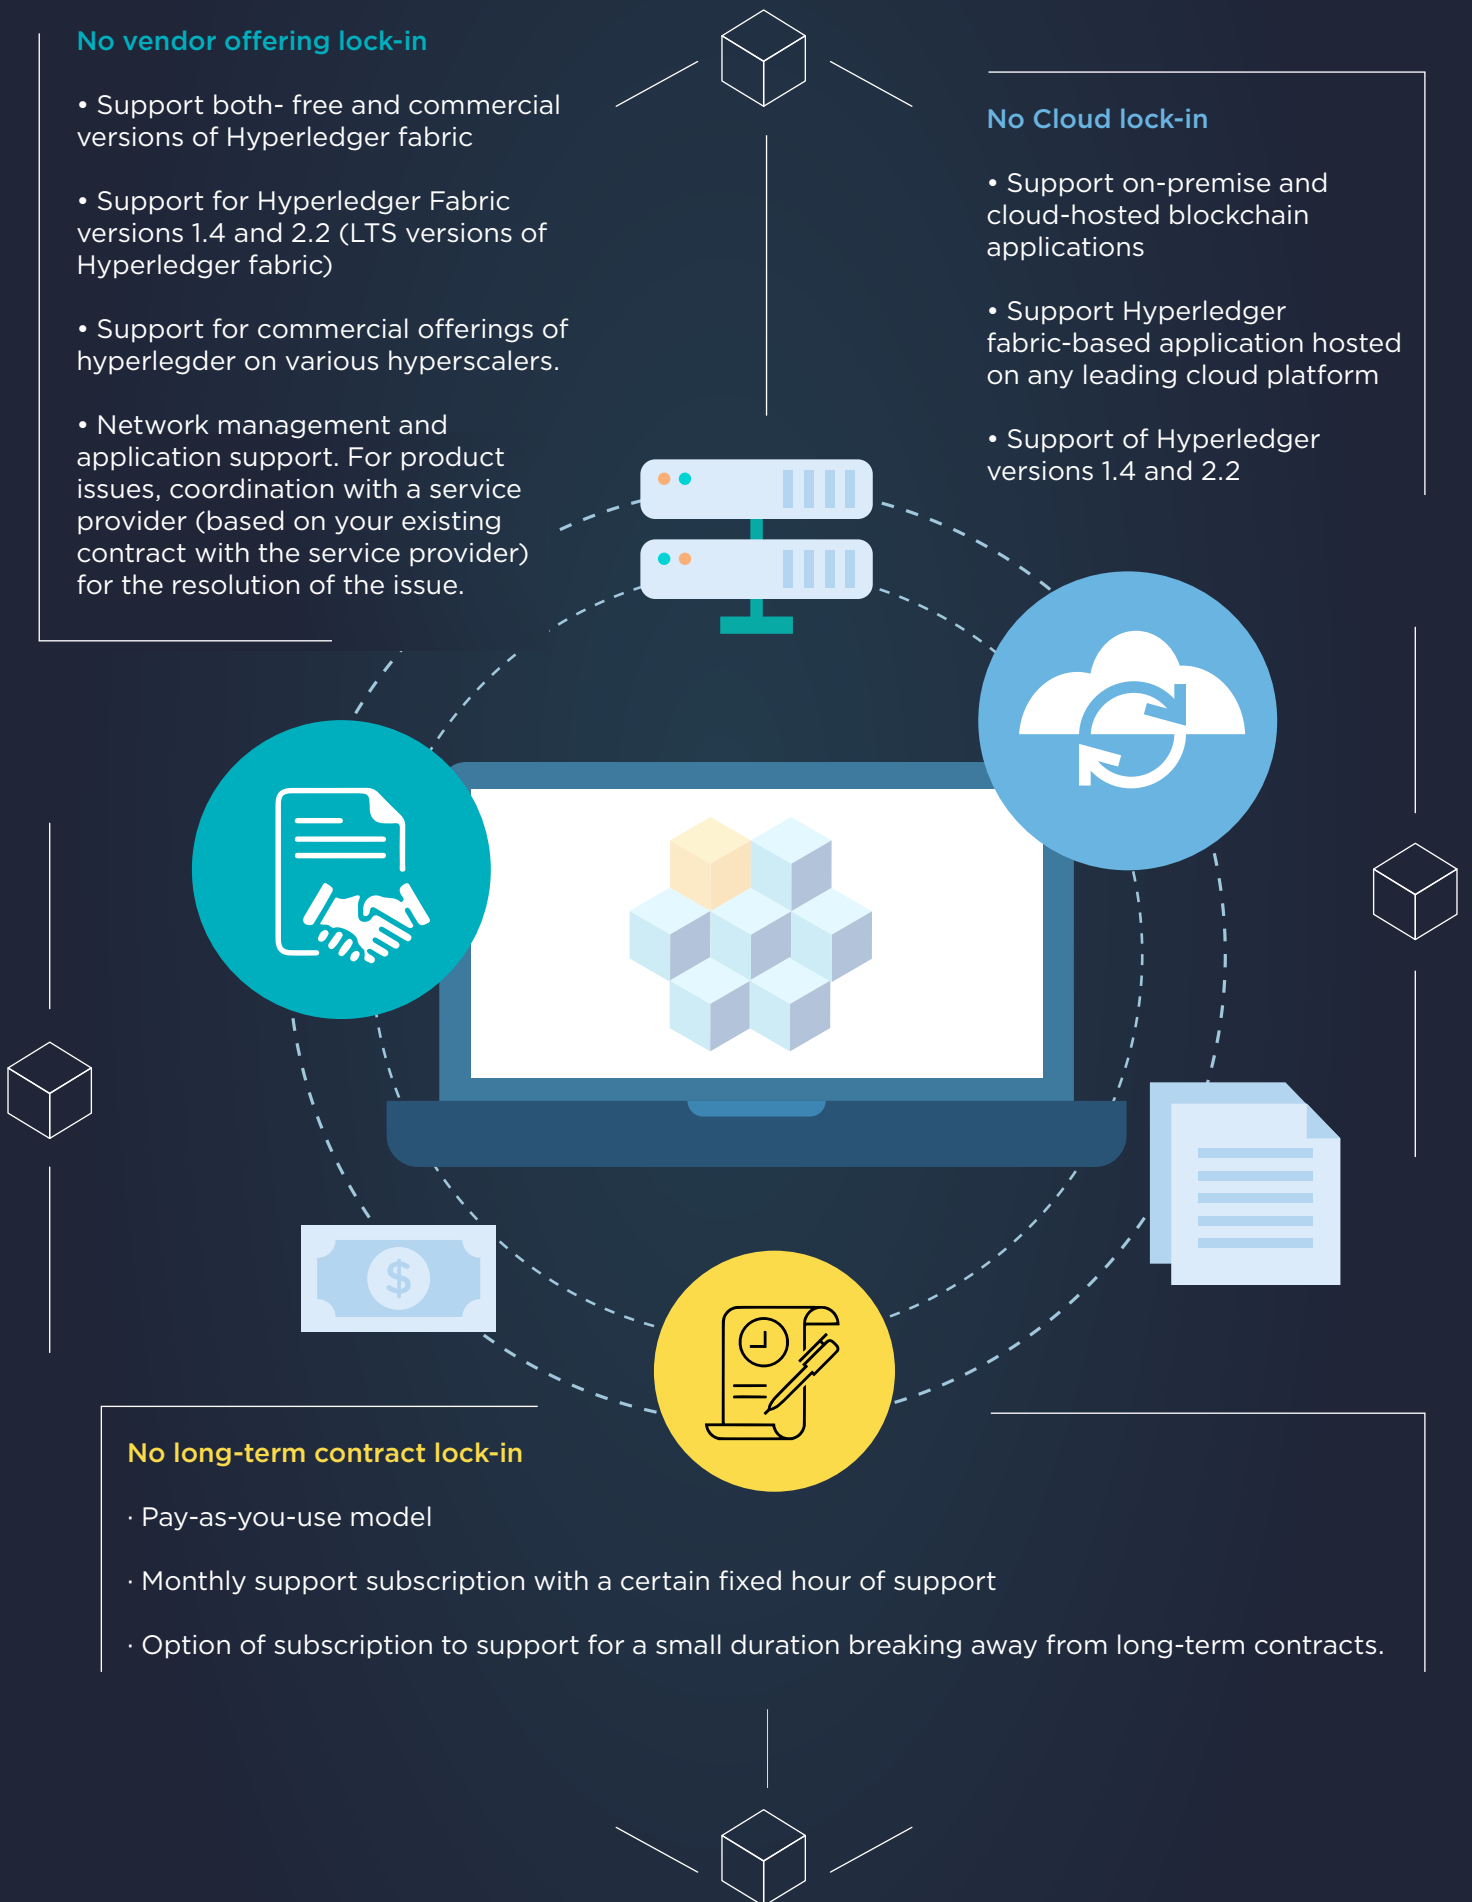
No vendor offering lock-in

• Support both- free and commercial versions of Hyperledger fabric

• Support for Hyperledger Fabric versions 1.4 and 2.2 (LTS versions of Hyperledger fabric)

• Support for commercial offerings of hyperlegder on various hyperscalers.

• Network management and application support. For product issues, coordination with a service provider (based on your existing contract with the service provider) for the resolution of the issue.

No Cloud lock-in

• Support on-premise and cloud-hosted blockchain applications

• Support Hyperledger fabric-based application hosted on any leading cloud platform

• Support of Hyperledger versions 1.4 and 2.2

$

No long-term contract lock-in

· Pay-as-you-use model

· Monthly support subscription with a certain fixed hour of support

· Option of subscription to support for a small duration breaking away from long-term contracts.